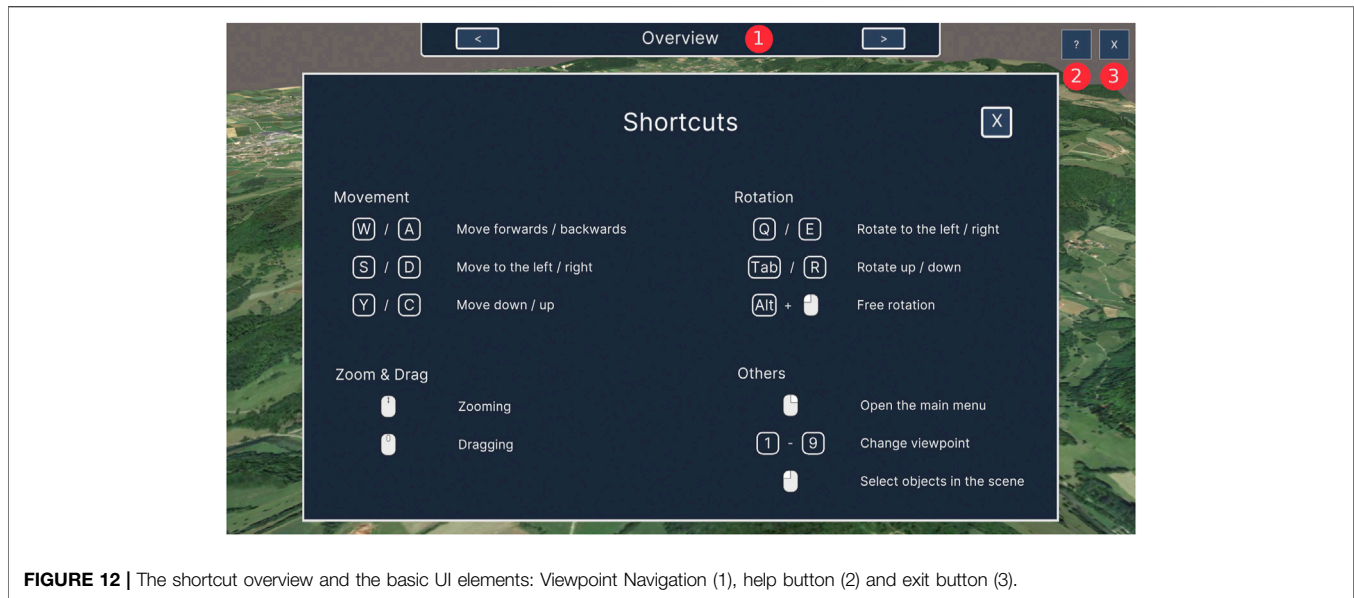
< Overview 1 >

? X
2 3

Shortcuts X

Movement
W / A Move forwards / backwards
S / D Move to the left / right
Y / C Move down / up

Rotation
Q / E Rotate to the left / right
Tab / R Rotate up / down
Alt + Free rotation

Zoom & Drag
Zooming
Dragging

Others
Open the main menu
1 - 9 Change viewpoint
Select objects in the scene

**FIGURE 12 |** The shortcut overview and the basic UI elements: Viewpoint Navigation (1), help button (2) and exit button (3).